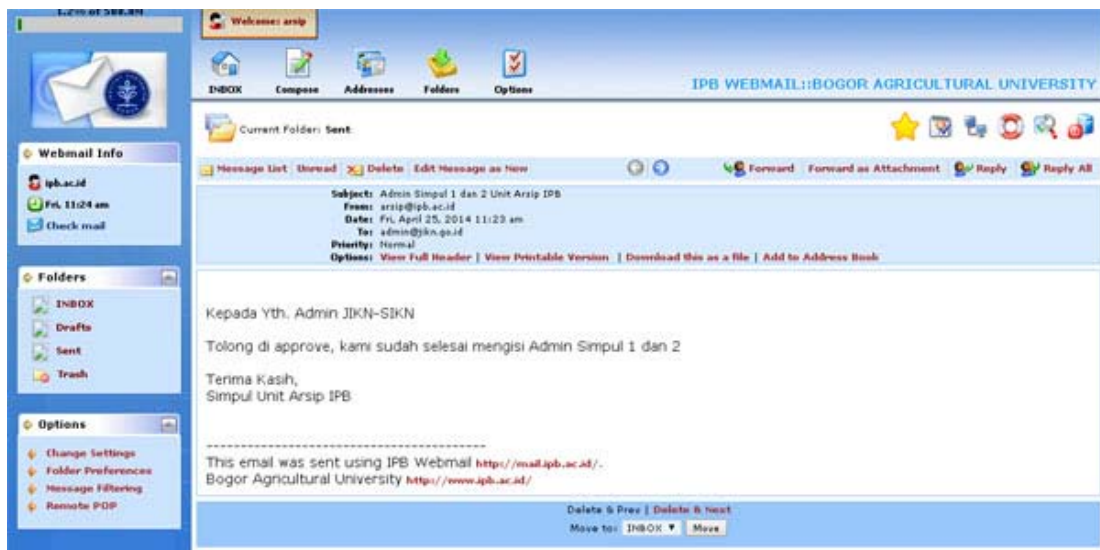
1.2% of 500.0M

Welcome: arsip

INBOX Compose Addresses Folders Options

IPB WEBMAIL::BOGOR AGRICULTURAL UNIVERSITY

Current Folder: Sent

Webmail Info

ipb.ac.id

Fri, 11:24 am

Check mail

Folders

INBOX

Drafts

Sent

Trash

Options

Change Settings

Folder Preferences

Message Filtering

Remote POP

Message List | Unread | Delete | Edit Message as New

Forward | Forward as Attachment | Reply | Reply All

Subject: Admin Simpul 1 dan 2 Unit Arsip IPB
From: arsip@ipb.ac.id
Date: Fri, April 25, 2014 11:23 am
To: admin@jikn.go.id
Priority: Normal
Options: View Full Header | View Printable Version | Download this as a file | Add to Address Book

Kepada Yth. Admin JIKN-SIKN

Tolong di approve, kami sudah selesai mengisi Admin Simpul 1 dan 2

Terima Kasih,
Simpul Unit Arsip IPB

-----------------------------------------------
This email was sent using IPB Webmail http://mail.ipb.ac.id/.
Bogor Agricultural University http://www.ipb.ac.id/

Delete & Prev | Delete & Next

Move to: INBOX Move